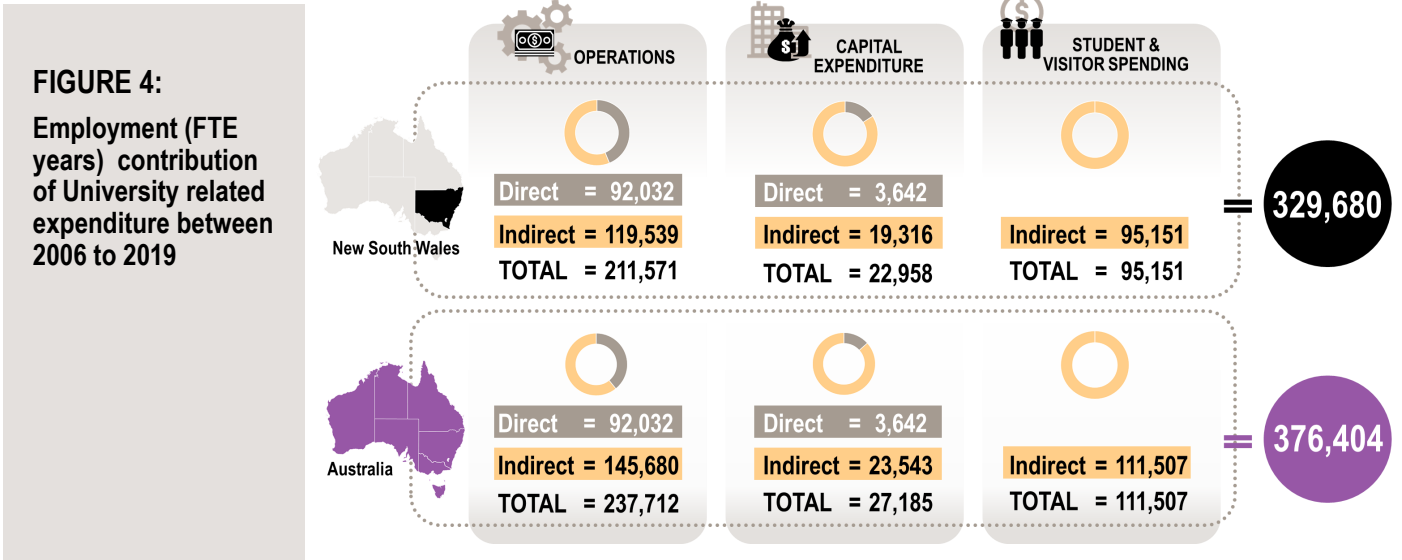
FIGURE 4:

Employment (FTE years) contribution of University related expenditure between 2006 to 2019

OPERATIONS

CAPITAL EXPENDITURE

STUDENT & VISITOR SPENDING

New South Wales

Direct = 92,032
Indirect = 119,539
TOTAL = 211,571

Direct = 3,642
Indirect = 19,316
TOTAL = 22,958

Indirect = 95,151
TOTAL = 95,151

= 329,680

Australia

Direct = 92,032
Indirect = 145,680
TOTAL = 237,712

Direct = 3,642
Indirect = 23,543
TOTAL = 27,185

Indirect = 111,507
TOTAL = 111,507

= 376,404